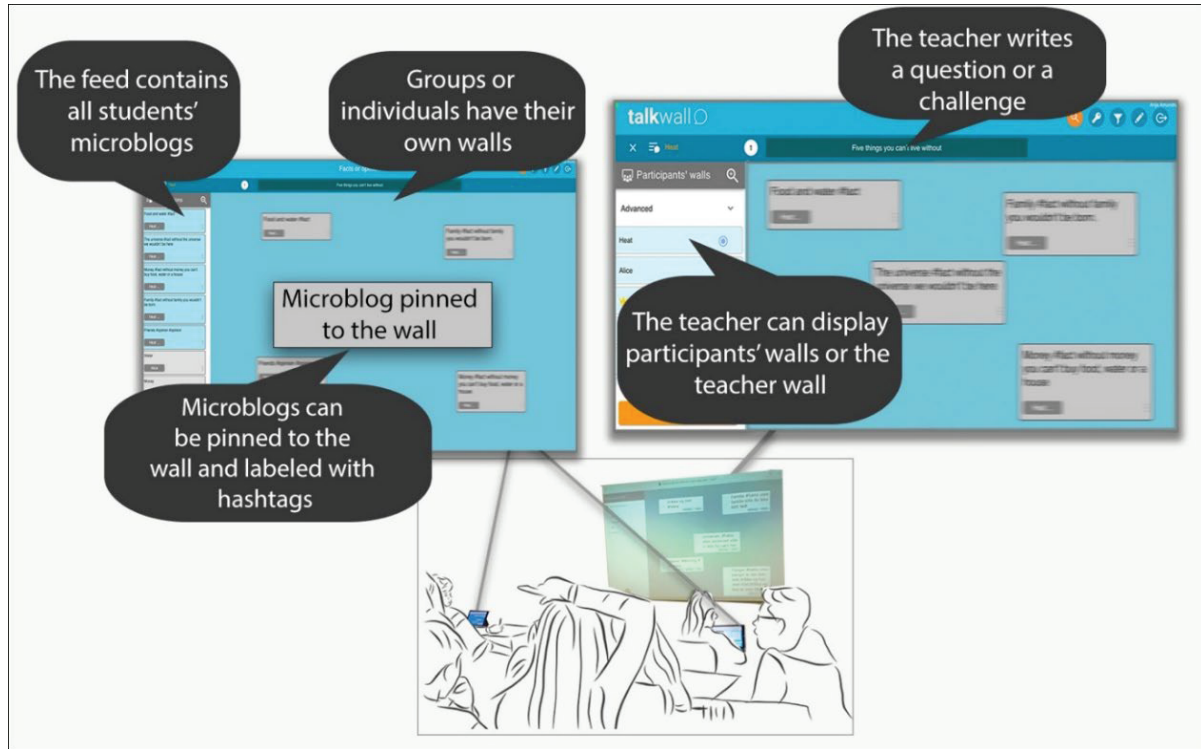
The feed contains all students' microblogs

Groups or individuals have their own walls

The teacher writes a question or a challenge

talkwall

Five things you can't live without

Participants' walls

Advanced

Heat

Alice

Food and water #fact

Family #fact without family you wouldn't be born

The universe #fact without the universe we wouldn't be here

Money #fact without money you can't buy food, water or a house

Microblog pinned to the wall

The teacher can display participants' walls or the teacher wall

Microblogs can be pinned to the wall and labeled with hashtags